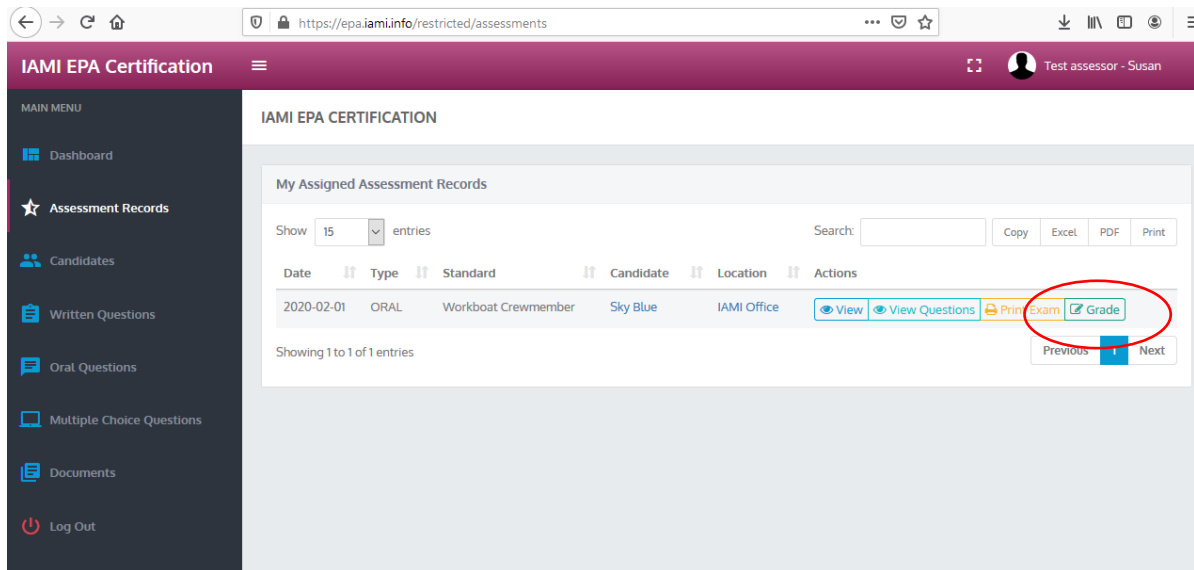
https://epa.iami.info/restricted/assessments

IAMI EPA Certification

Test assessor - Susan

MAIN MENU

Dashboard

Assessment Records

Candidates

Written Questions

Oral Questions

Multiple Choice Questions

Documents

Log Out

IAMI EPA CERTIFICATION

My Assigned Assessment Records

Show 15 entries

Search:

Copy Excel PDF Print

| Date | Type | Standard | Candidate | Location | Actions |
|---|---|---|---|---|---|
| 2020-02-01 | ORAL | Workboat Crewmember | Sky Blue | IAMI Office | View  View Questions  Print Exam  Grade |

Showing 1 to 1 of 1 entries

Previous 1 Next